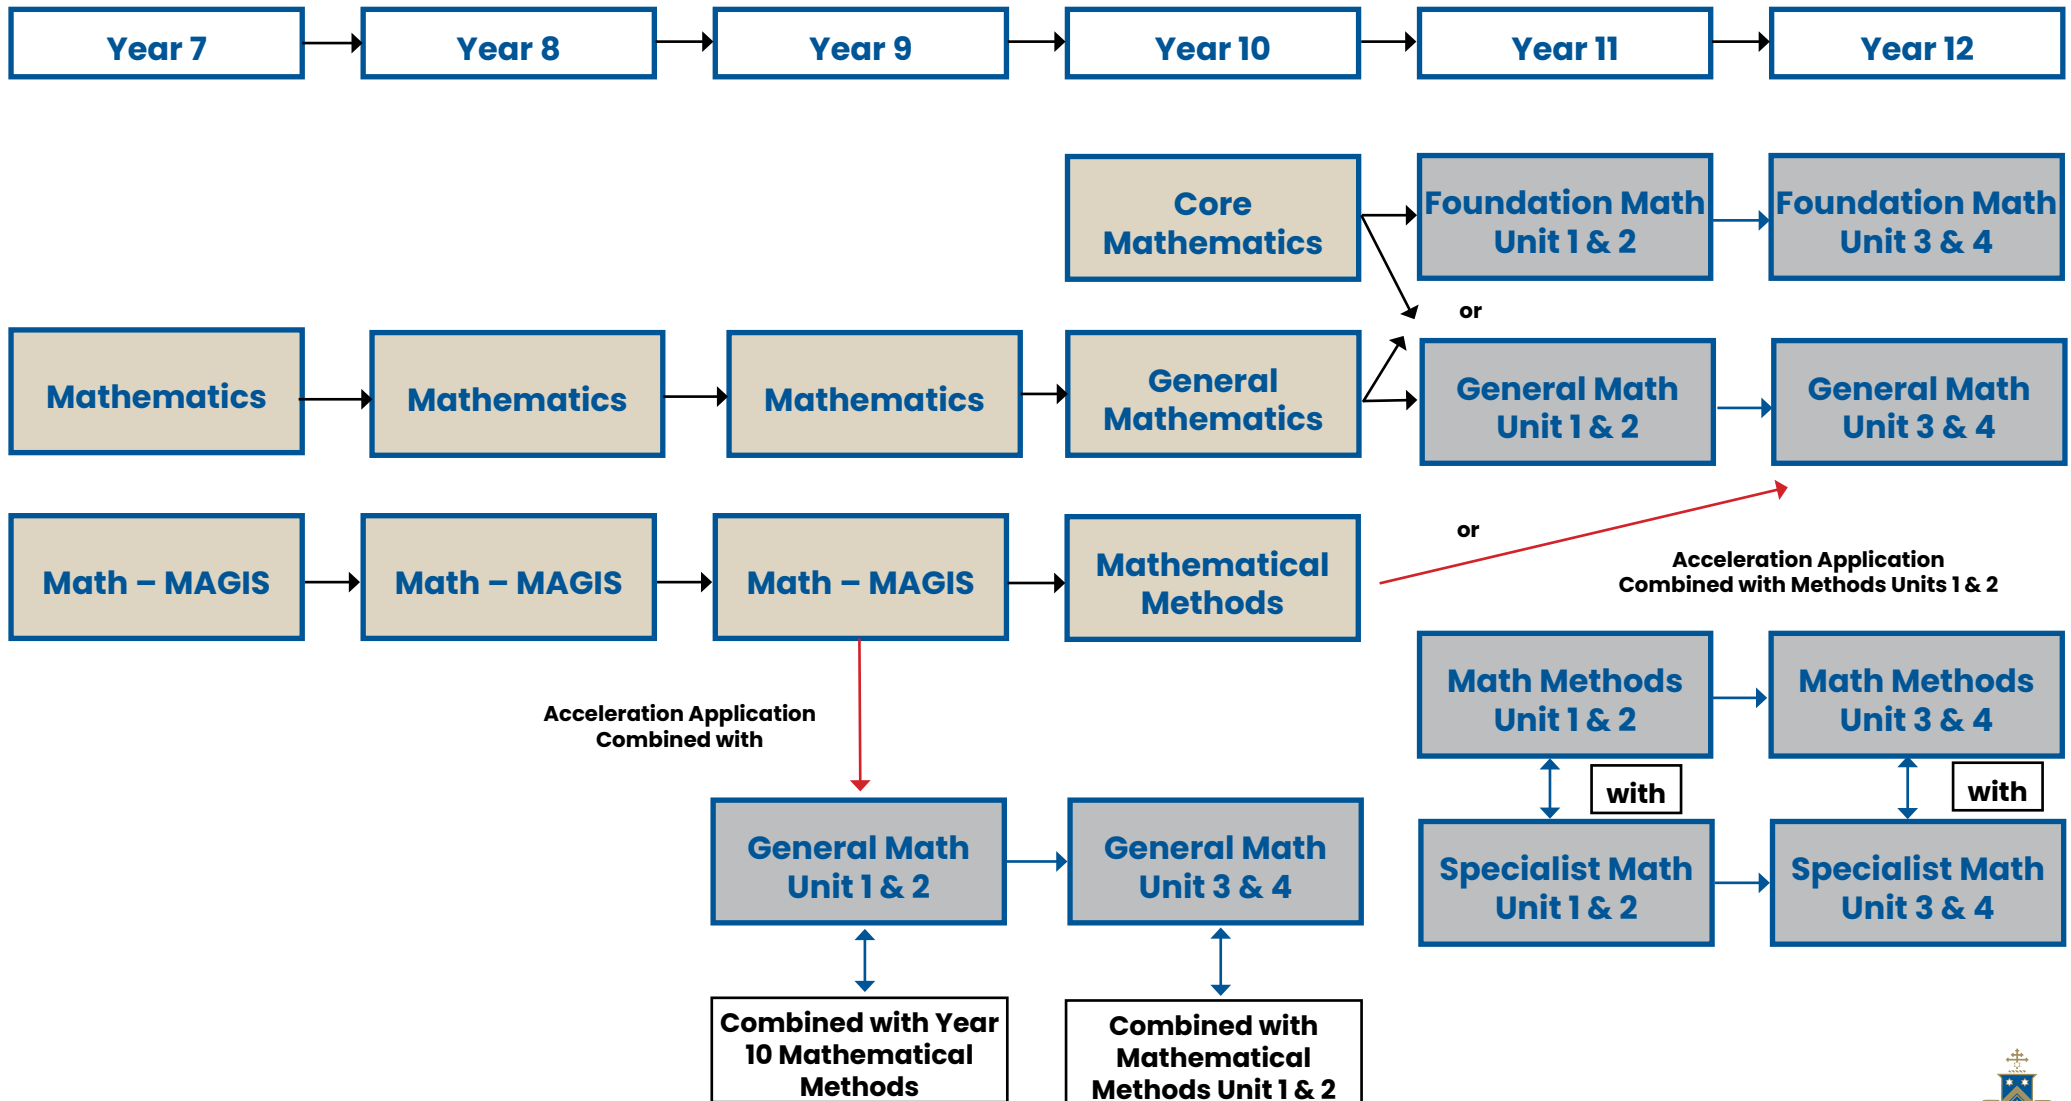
Year 7
Year 8
Year 9
Year 10
Year 11
Year 12

Core Mathematics

Foundation Math Unit 1 & 2

Foundation Math Unit 3 & 4

or

Mathematics

Mathematics

Mathematics

General Mathematics

General Math Unit 1 & 2

General Math Unit 3 & 4

or

Math – MAGIS

Math – MAGIS

Math – MAGIS

Mathematical Methods

Acceleration Application Combined with Methods Units 1 & 2

Math Methods Unit 1 & 2

Math Methods Unit 3 & 4

with

with

Specialist Math Unit 1 & 2

Specialist Math Unit 3 & 4

Acceleration Application Combined with

General Math Unit 1 & 2

General Math Unit 3 & 4

Combined with Year 10 Mathematical Methods

Combined with Mathematical Methods Unit 1 & 2